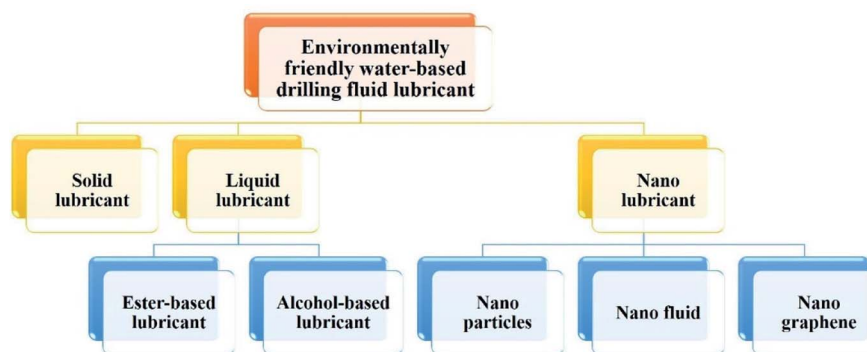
Environmentally friendly water-based drilling fluid lubricant

Solid lubricant

Liquid lubricant

Nano lubricant

Ester-based lubricant

Alcohol-based lubricant

Nano particles

Nano fluid

Nano graphene